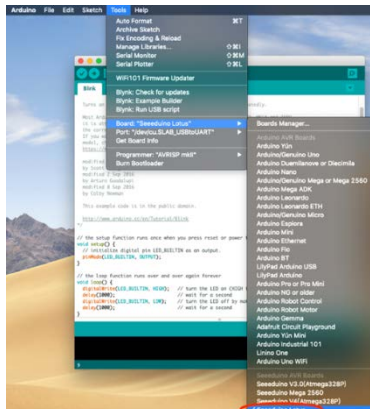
Arduino File Edit Sketch Tools Help

Auto Format ⌘T
Archive Sketch
Fix Encoding & Reload
Manage Libraries... ⇧⌘I
Serial Monitor ⇧⌘M
Serial Plotter ⇧⌘L

WiFi101 Firmware Updater

Blynk: Check for updates
Blynk: Example Builder
Blynk: Run USB script

Board: "Seeeduino Lotus"
Port: "/dev/cu.SLAB_USBtoUART"
Get Board Info

Programmer: "AVRISP mkII"
Burn Bootloader

Blink

Boards Manager...

Arduino AVR Boards
Arduino Yún
Arduino/Genuino Uno
Arduino Duemilanove or Diecimila
Arduino Nano
Arduino/Genuino Mega or Mega 2560
Arduino Mega ADK
Arduino Leonardo
Arduino Leonardo ETH
Arduino/Genuino Micro
Arduino Esplora
Arduino Mini
Arduino Ethernet
Arduino Fio
Arduino BT
LilyPad Arduino USB
LilyPad Arduino
Arduino Pro or Pro Mini
Arduino NG or older
Arduino Robot Control
Arduino Robot Motor
Arduino Gemma
Adafruit Circuit Playground
Arduino Yún Mini
Arduino Industrial 101
Linino One
Arduino Uno WiFi

Seeeduino AVR Boards
Seeeduino V3.0(Atmega328P)
Seeeduino Mega 2560
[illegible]

Turns on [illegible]

Most Arduino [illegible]
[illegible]
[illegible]

modified 8 May 2014
by Scott Fitzgerald
modified 2 Sep 2016
by Arturo Guadalupi
modified 8 Sep 2016
by Colby Newman

This example code is in the public domain.

http://www.arduino.cc/en/Tutorial/Blink

// the setup function runs once when you press reset or power t
void setup() {
  // initialize digital pin LED_BUILTIN as an output.
  pinMode(LED_BUILTIN, OUTPUT);
}

// the loop function runs over and over again forever
void loop() {
  digitalWrite(LED_BUILTIN, HIGH);   // turn the LED on (HIGH
  delay(1000);                       // wait for a second
  digitalWrite(LED_BUILTIN, LOW);    // turn the LED off by ma
  delay(1000);                       // wait for a second
}